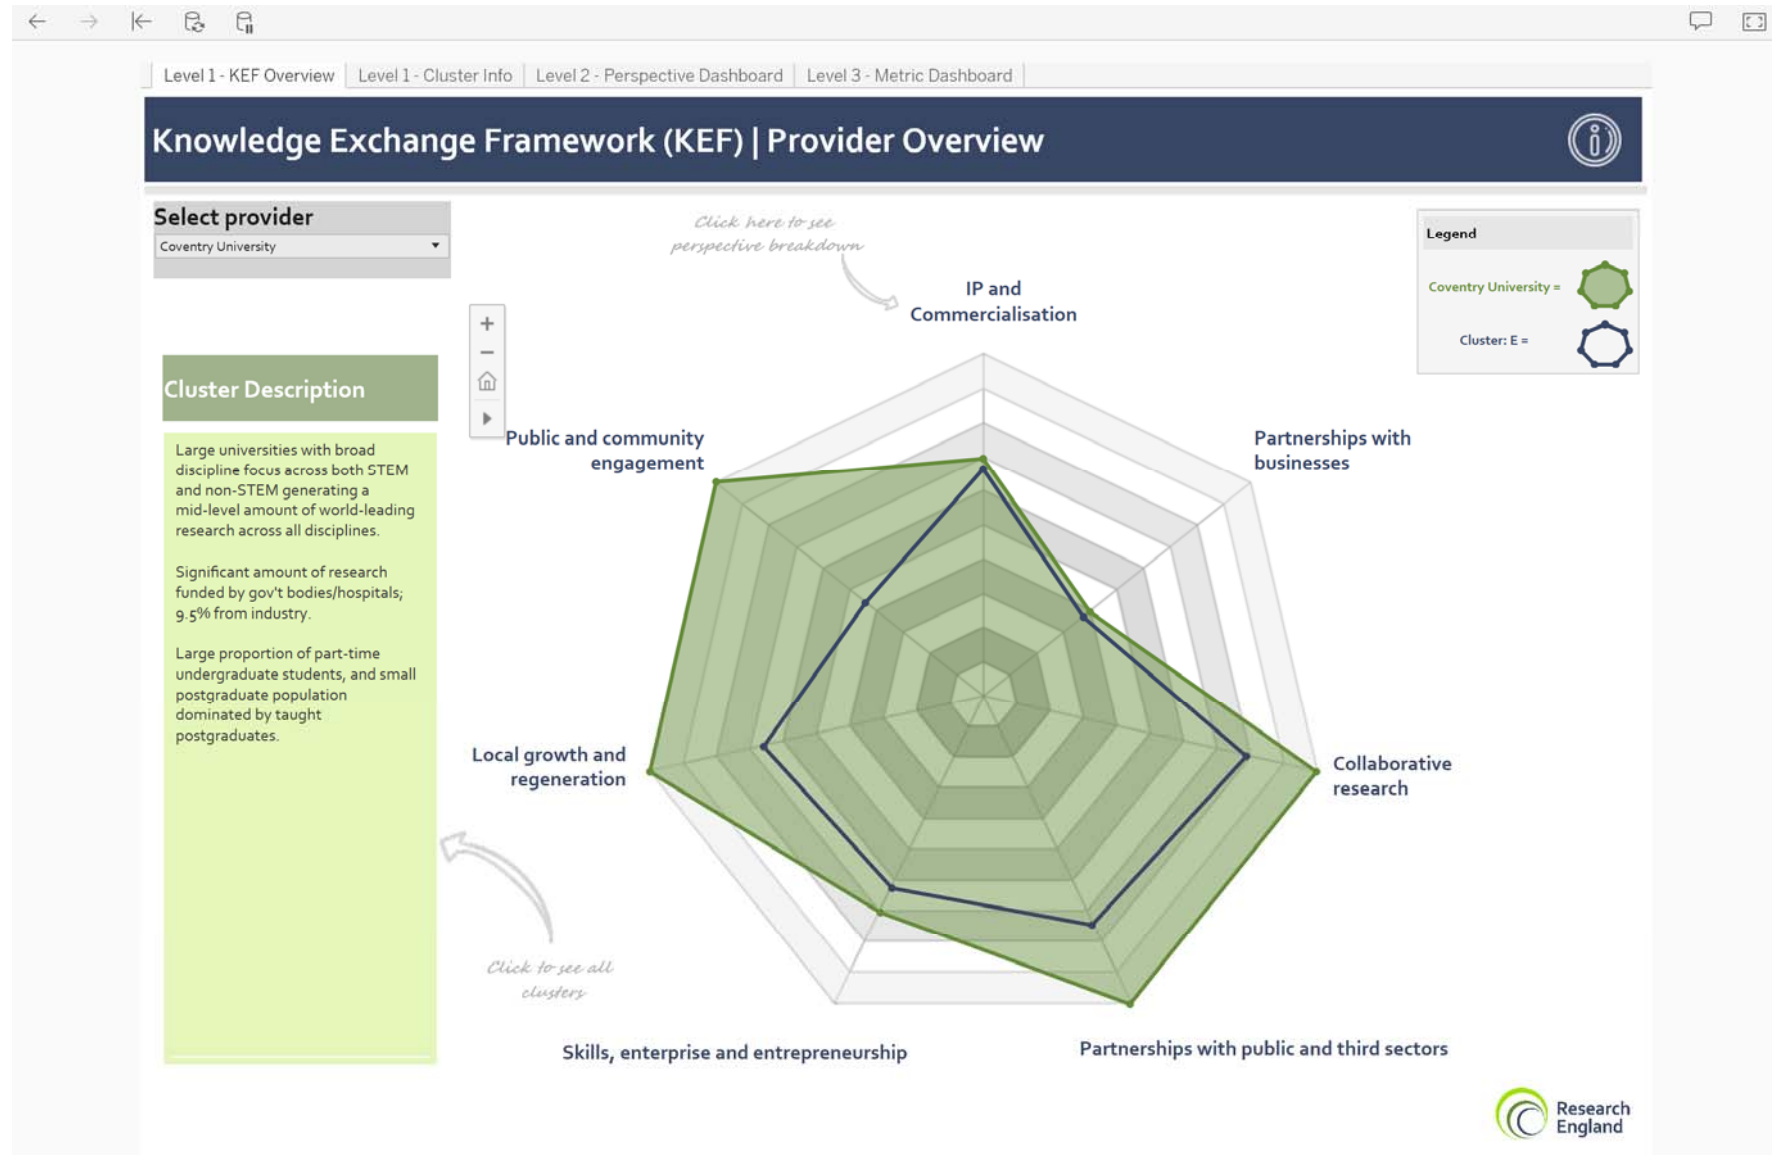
Level 1 - KEF Overview | Level 1 - Cluster Info | Level 2 - Perspective Dashboard | Level 3 - Metric Dashboard

Knowledge Exchange Framework (KEF) | Provider Overview

Select provider
Coventry University

Cluster Description

Large universities with broad discipline focus across both STEM and non-STEM generating a mid-level amount of world-leading research across all disciplines.

Significant amount of research funded by gov't bodies/hospitals; 9.5% from industry.

Large proportion of part-time undergraduate students, and small postgraduate population dominated by taught postgraduates.

Click here to see perspective breakdown

IP and Commercialisation

Partnerships with businesses

Collaborative research

Partnerships with public and third sectors

Skills, enterprise and entrepreneurship

Local growth and regeneration

Public and community engagement

Click to see all clusters

Legend
Coventry University =
Cluster: E =

Research England